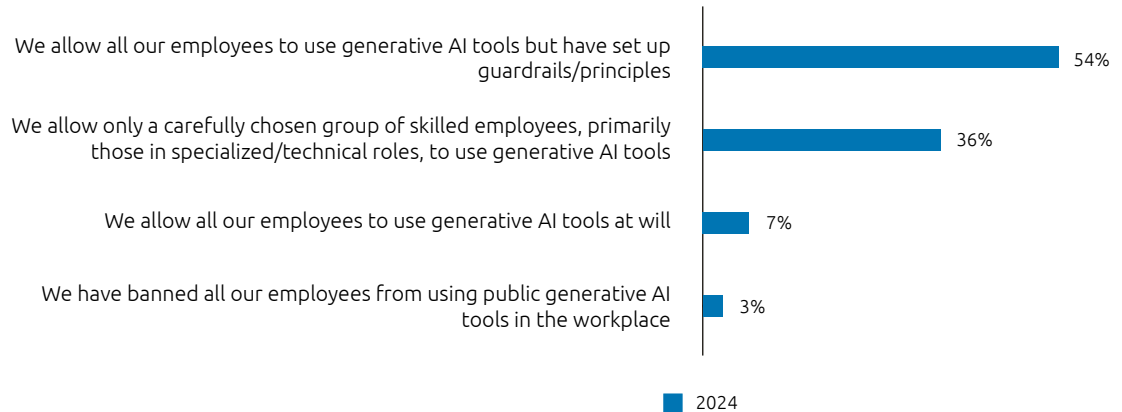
We allow all our employees to use generative AI tools but have set up guardrails/principles
54%

We allow only a carefully chosen group of skilled employees, primarily those in specialized/technical roles, to use generative AI tools
36%

We allow all our employees to use generative AI tools at will
7%

We have banned all our employees from using public generative AI tools in the workplace
3%

2024